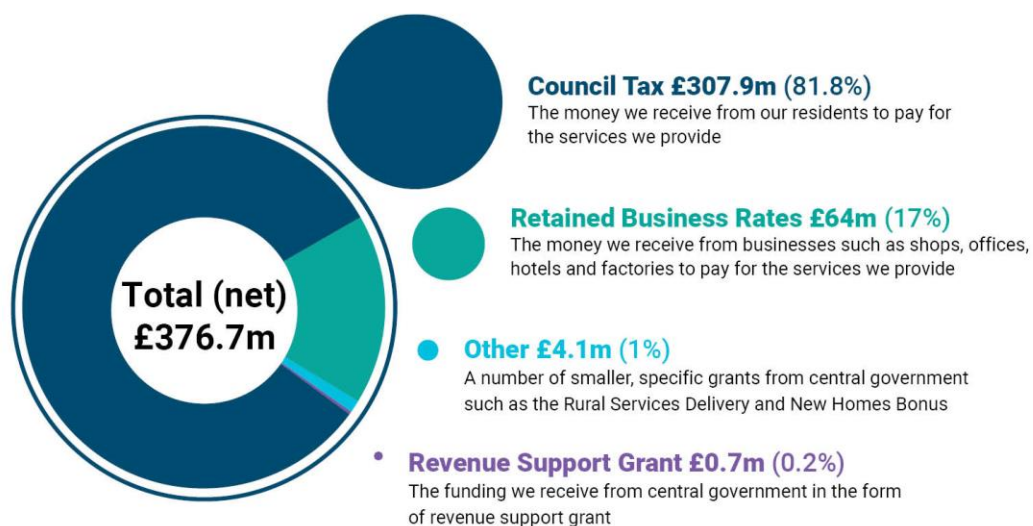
Total (net) £376.7m

Council Tax £307.9m (81.8%)
The money we receive from our residents to pay for the services we provide

Retained Business Rates £64m (17%)
The money we receive from businesses such as shops, offices, hotels and factories to pay for the services we provide

Other £4.1m (1%)
A number of smaller, specific grants from central government such as the Rural Services Delivery and New Homes Bonus

Revenue Support Grant £0.7m (0.2%)
The funding we receive from central government in the form of revenue support grant